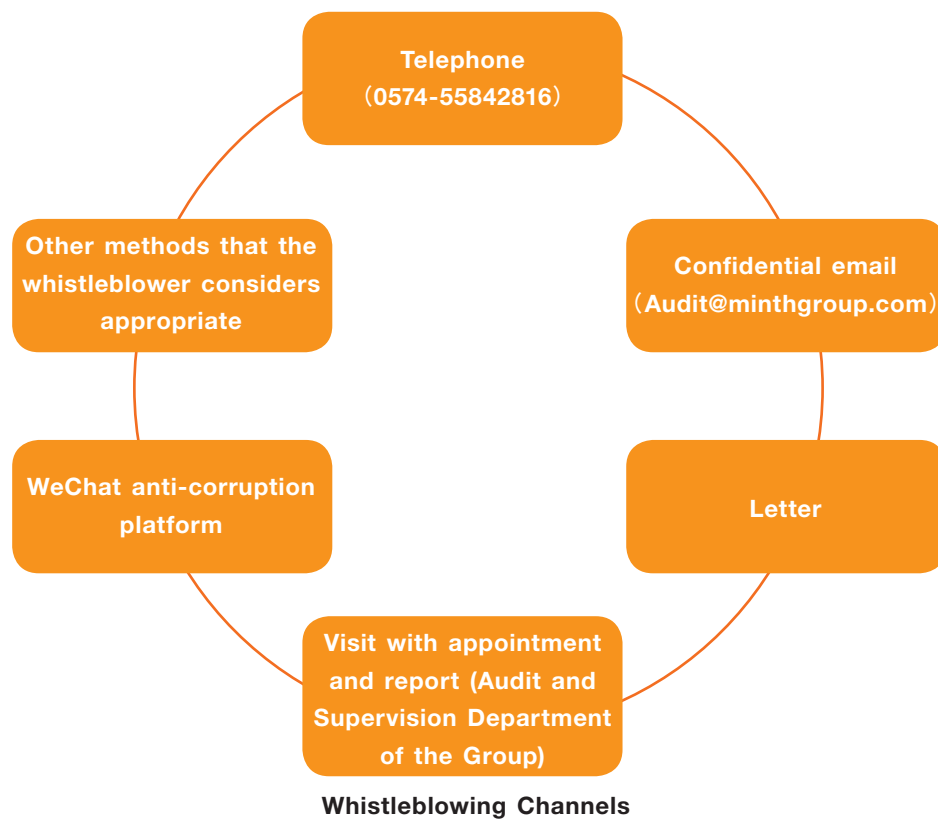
Telephone
（0574-55842816）

Confidential email
（Audit@minthgroup.com）

Letter

Visit with appointment and report (Audit and Supervision Department of the Group)

WeChat anti-corruption platform

Other methods that the whistleblower considers appropriate

Whistleblowing Channels